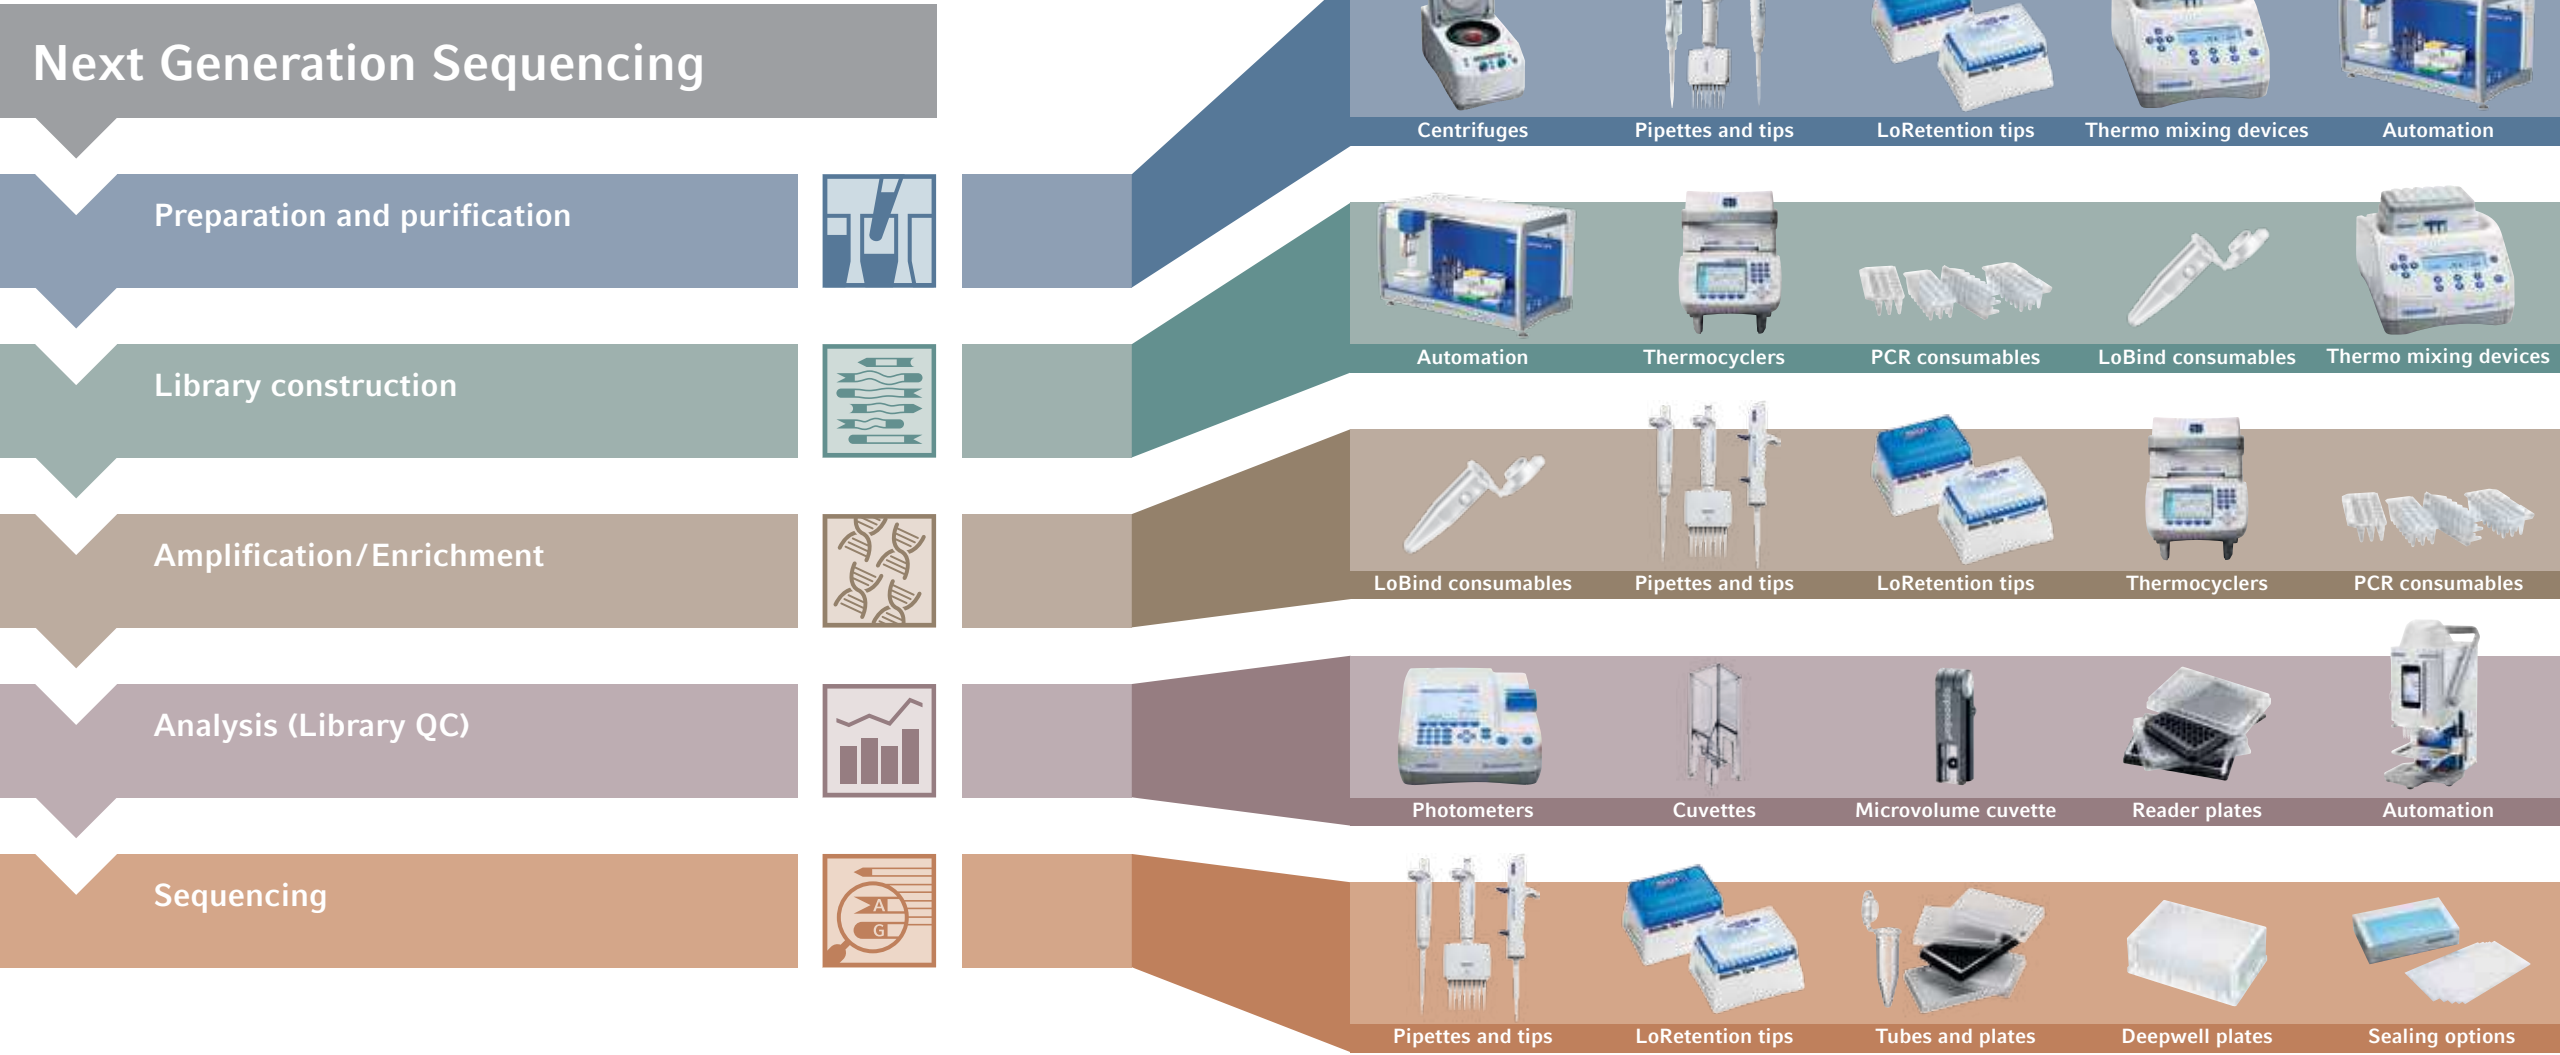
Next Generation Sequencing

Preparation and purification

Library construction

Amplification/Enrichment

Analysis (Library QC)

Sequencing

A
G

Centrifuges
Pipettes and tips
LoRetention tips
Thermo mixing devices
Automation

Automation
Thermocyclers
PCR consumables
LoBind consumables
Thermo mixing devices

LoBind consumables
Pipettes and tips
LoRetention tips
Thermocyclers
PCR consumables

Photometers
Cuvettes
Microvolume cuvette
Reader plates
Automation

Pipettes and tips
LoRetention tips
Tubes and plates
Deepwell plates
Sealing options